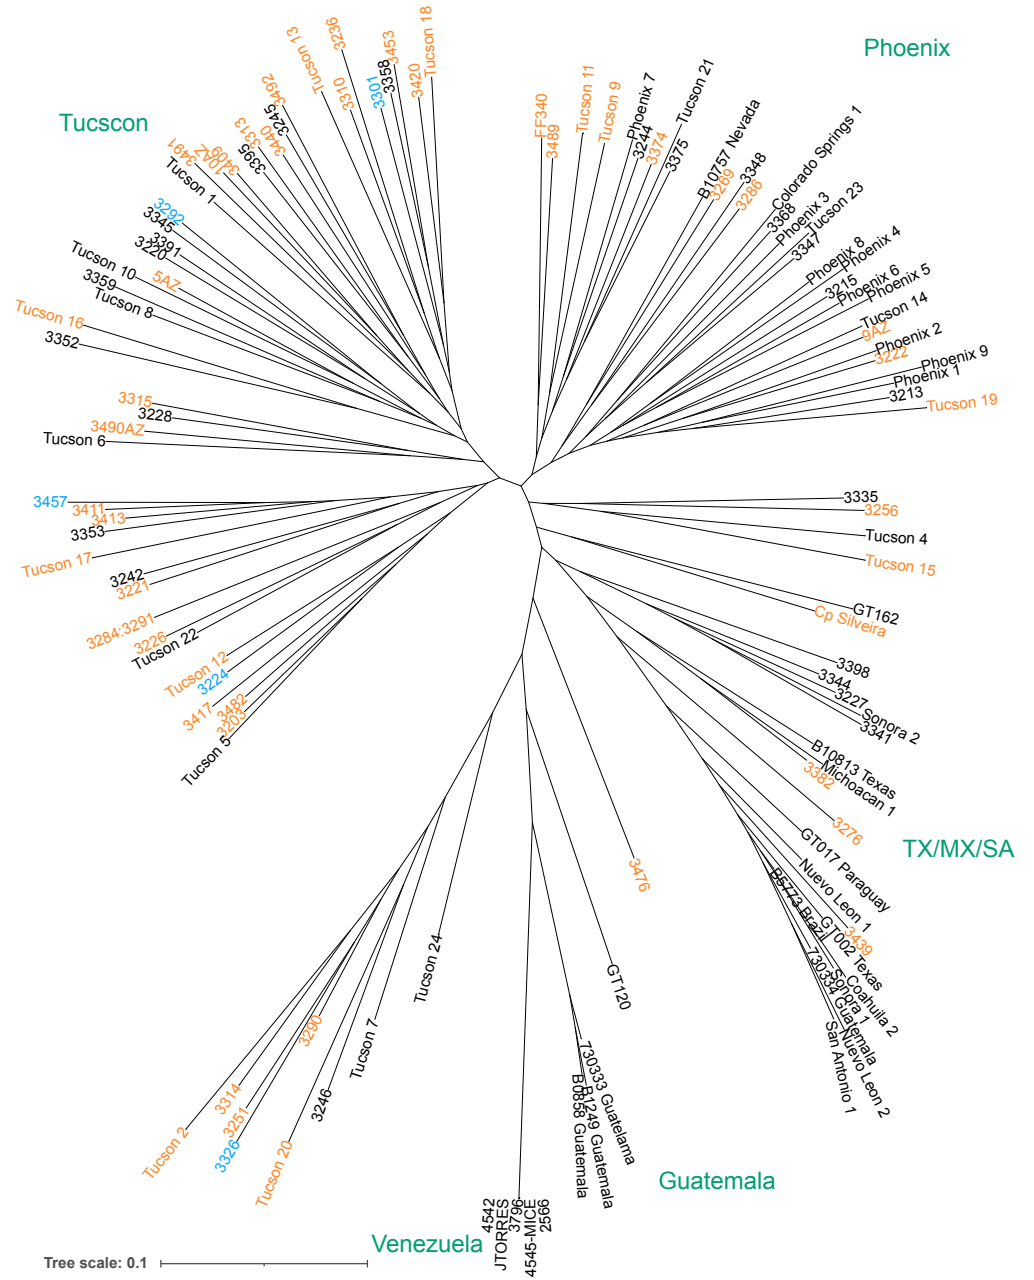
Phoenix

Tucscon

Tucson 13
3236
3453
Tucson 18
3310
3301
3358
3420
3492
3245
3440
3313
3395
3491
3409
3410AZ
Tucson 1
3292
3345
3391
3220
Tucson 10
5AZ
3359
Tucson 8
Tucson 16
3352
3315
3228
3490AZ
Tucson 6
3457
3411
3413
3353
Tucson 17
3242
3221
3284:3291
3226
Tucson 22
Tucson 12
3224
3417
3482
3203
Tucson 5

FF340
3489
Tucson 11
Tucson 9
Phoenix 7
3244
3374
Tucson 21
3375
B10757 Nevada
3269
3348
3286
Colorado Springs 1
3368
Phoenix 3
Tucson 23
3347
Phoenix 8
Phoenix 4
Phoenix 6
3215
Phoenix 5
Tucson 14
9AZ
Phoenix 2
3222
Phoenix 9
Phoenix 1
3213
Tucson 19

3335
3256
Tucson 4
Tucson 15
GT162
Cp Silveira
3398
3344
3227
Sonora 2
3341
B10813 Texas
3382
Michoacan 1
3276
TX/MX/SA
GT017 Paraguay
Nuevo Leon 1
B5773 Brazil
3439
GT002 Texas
730334 Guatemala
Coahuila 2
Sonora 1
Nuevo Leon 2
San Antonio 1

3476
GT120
730333 Guatemala
B1249 Guatemala
B6858 Guatemala
Guatemala
Tucson 24
Tucson 7
3290
3246
3314
3251
3326
Tucson 2
Tucson 20
4542
JTORRES
3796
4545-MICE
2566
Venezuela

Tree scale: 0.1